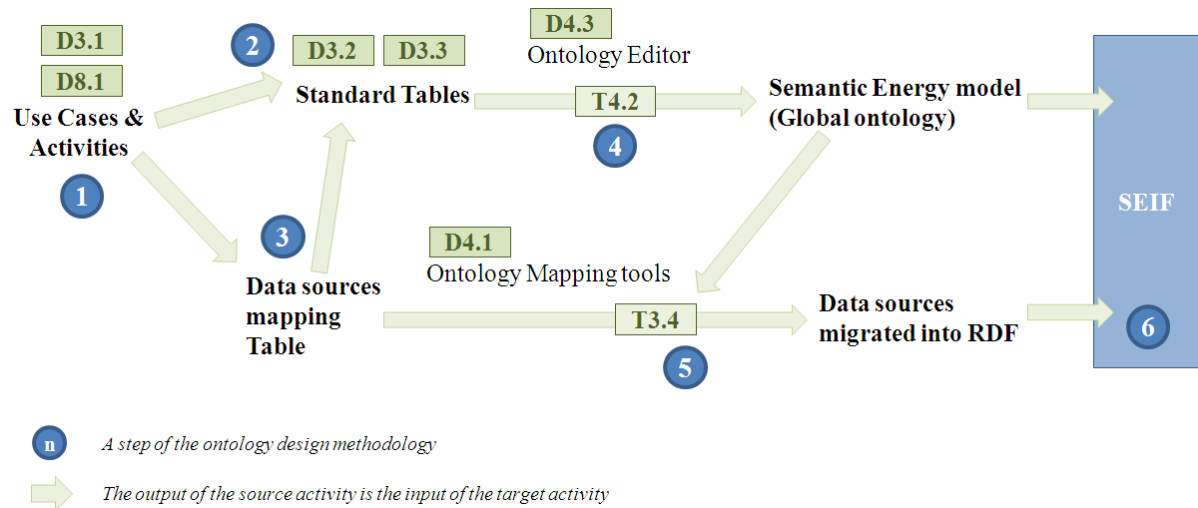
D3.1

D8.1

Use Cases & Activities

1

2

D3.2

D3.3

Standard Tables

D4.3

Ontology Editor

T4.2

4

Semantic Energy model (Global ontology)

SEIF

3

Data sources mapping Table

D4.1

Ontology Mapping tools

T3.4

5

Data sources migrated into RDF

6

n A step of the ontology design methodology

The output of the source activity is the input of the target activity